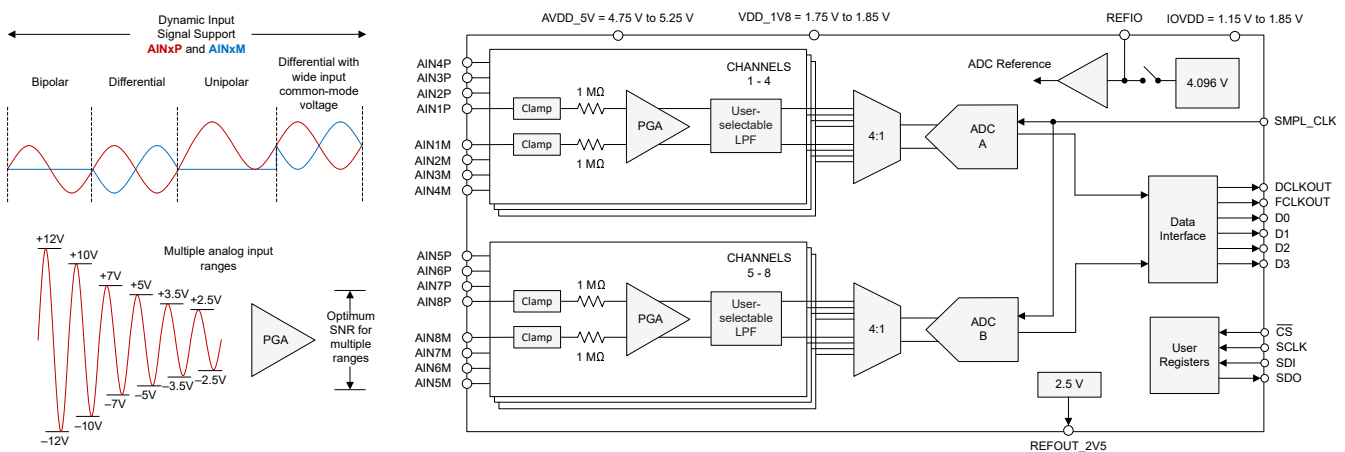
Dynamic Input Signal Support
AINxP and AINxM

Bipolar

Differential

Unipolar

Differential with wide input common-mode voltage

+12V
+10V
+7V
+5V
+3.5V
+2.5V
–12V
–10V
–7V
–5V
–3.5V
–2.5V

Multiple analog input ranges

PGA

Optimum SNR for multiple ranges

AVDD_5V = 4.75 V to 5.25 V

VDD_1V8 = 1.75 V to 1.85 V

REFIO

IOVDD = 1.15 V to 1.85 V

AIN4P
AIN3P
AIN2P
AIN1P
AIN1M
AIN2M
AIN3M
AIN4M

CHANNELS 1 - 4

Clamp
1 MΩ
Clamp
1 MΩ
PGA
User-selectable LPF
4:1
ADC A

ADC Reference
4.096 V

SMPL_CLK

AIN5P
AIN6P
AIN7P
AIN8P
AIN8M
AIN7M
AIN6M
AIN5M

CHANNELS 5 - 8

Clamp
1 MΩ
Clamp
1 MΩ
PGA
User-selectable LPF
4:1
ADC B

Data Interface

DCLKOUT
FCLKOUT
D0
D1
D2
D3

User Registers

$\overline{CS}$
SCLK
SDI
SDO

2.5 V

REFOUT_2V5